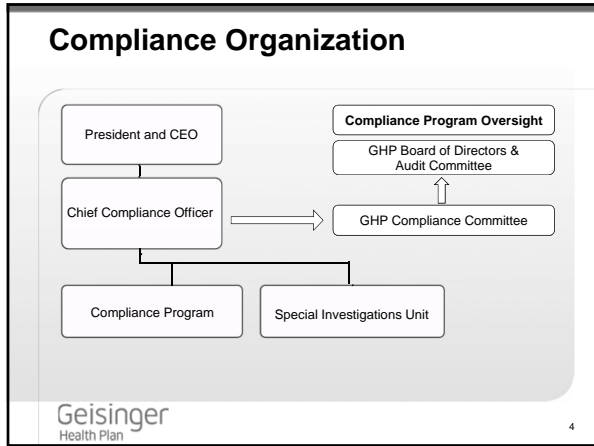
Compliance Organization

President and CEO

Chief Compliance Officer

Compliance Program

Special Investigations Unit

Compliance Program Oversight

GHP Board of Directors & Audit Committee

GHP Compliance Committee

Geisinger
Health Plan

4